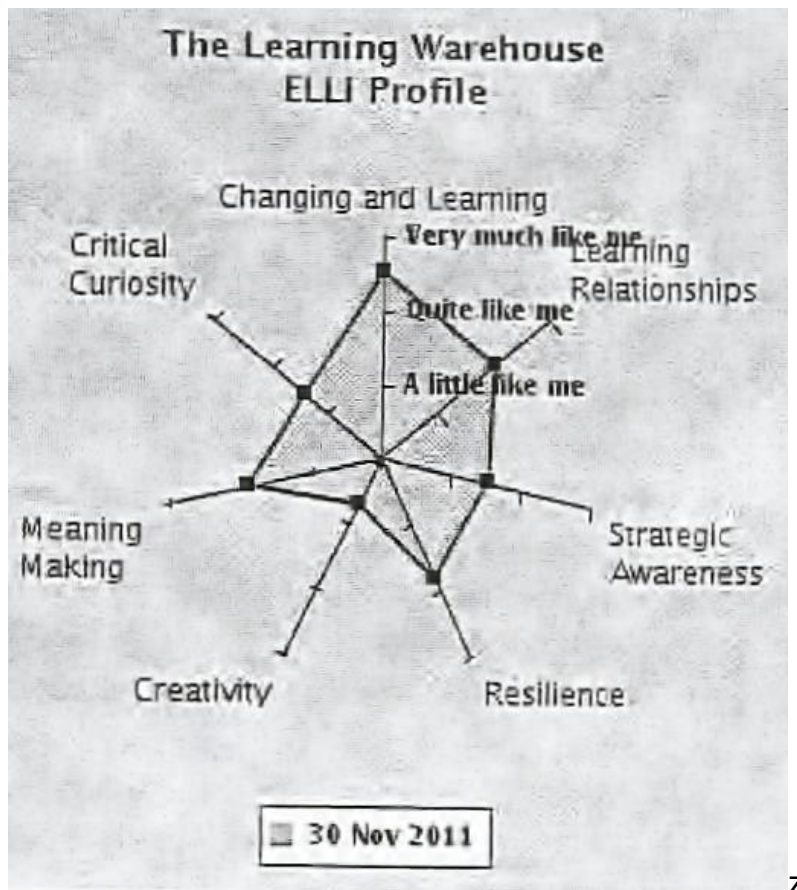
The Learning Warehouse
ELLI Profile

Changing and Learning

Very much like me

Quite like me

A little like me

Critical Curiosity

Learning Relationships

Meaning Making

Strategic Awareness

Creativity

Resilience

30 Nov 2011